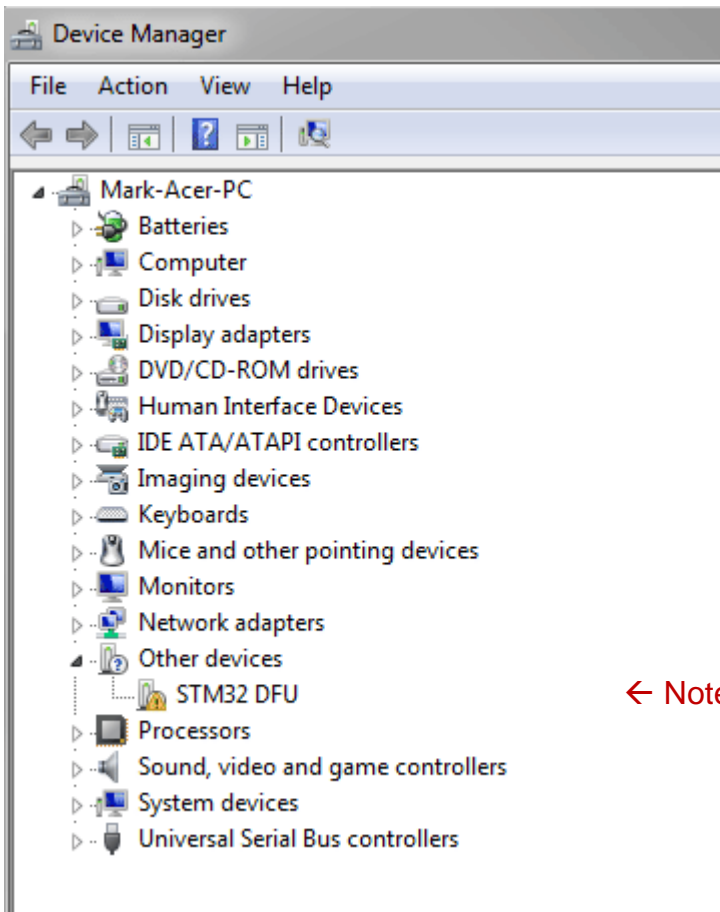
Device Manager

File Action View Help

Mark-Acer-PC
Batteries
Computer
Disk drives
Display adapters
DVD/CD-ROM drives
Human Interface Devices
IDE ATA/ATAPI controllers
Imaging devices
Keyboards
Mice and other pointing devices
Monitors
Network adapters
Other devices
STM32 DFU
← Note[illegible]
Processors
Sound, video and game controllers
System devices
Universal Serial Bus controllers